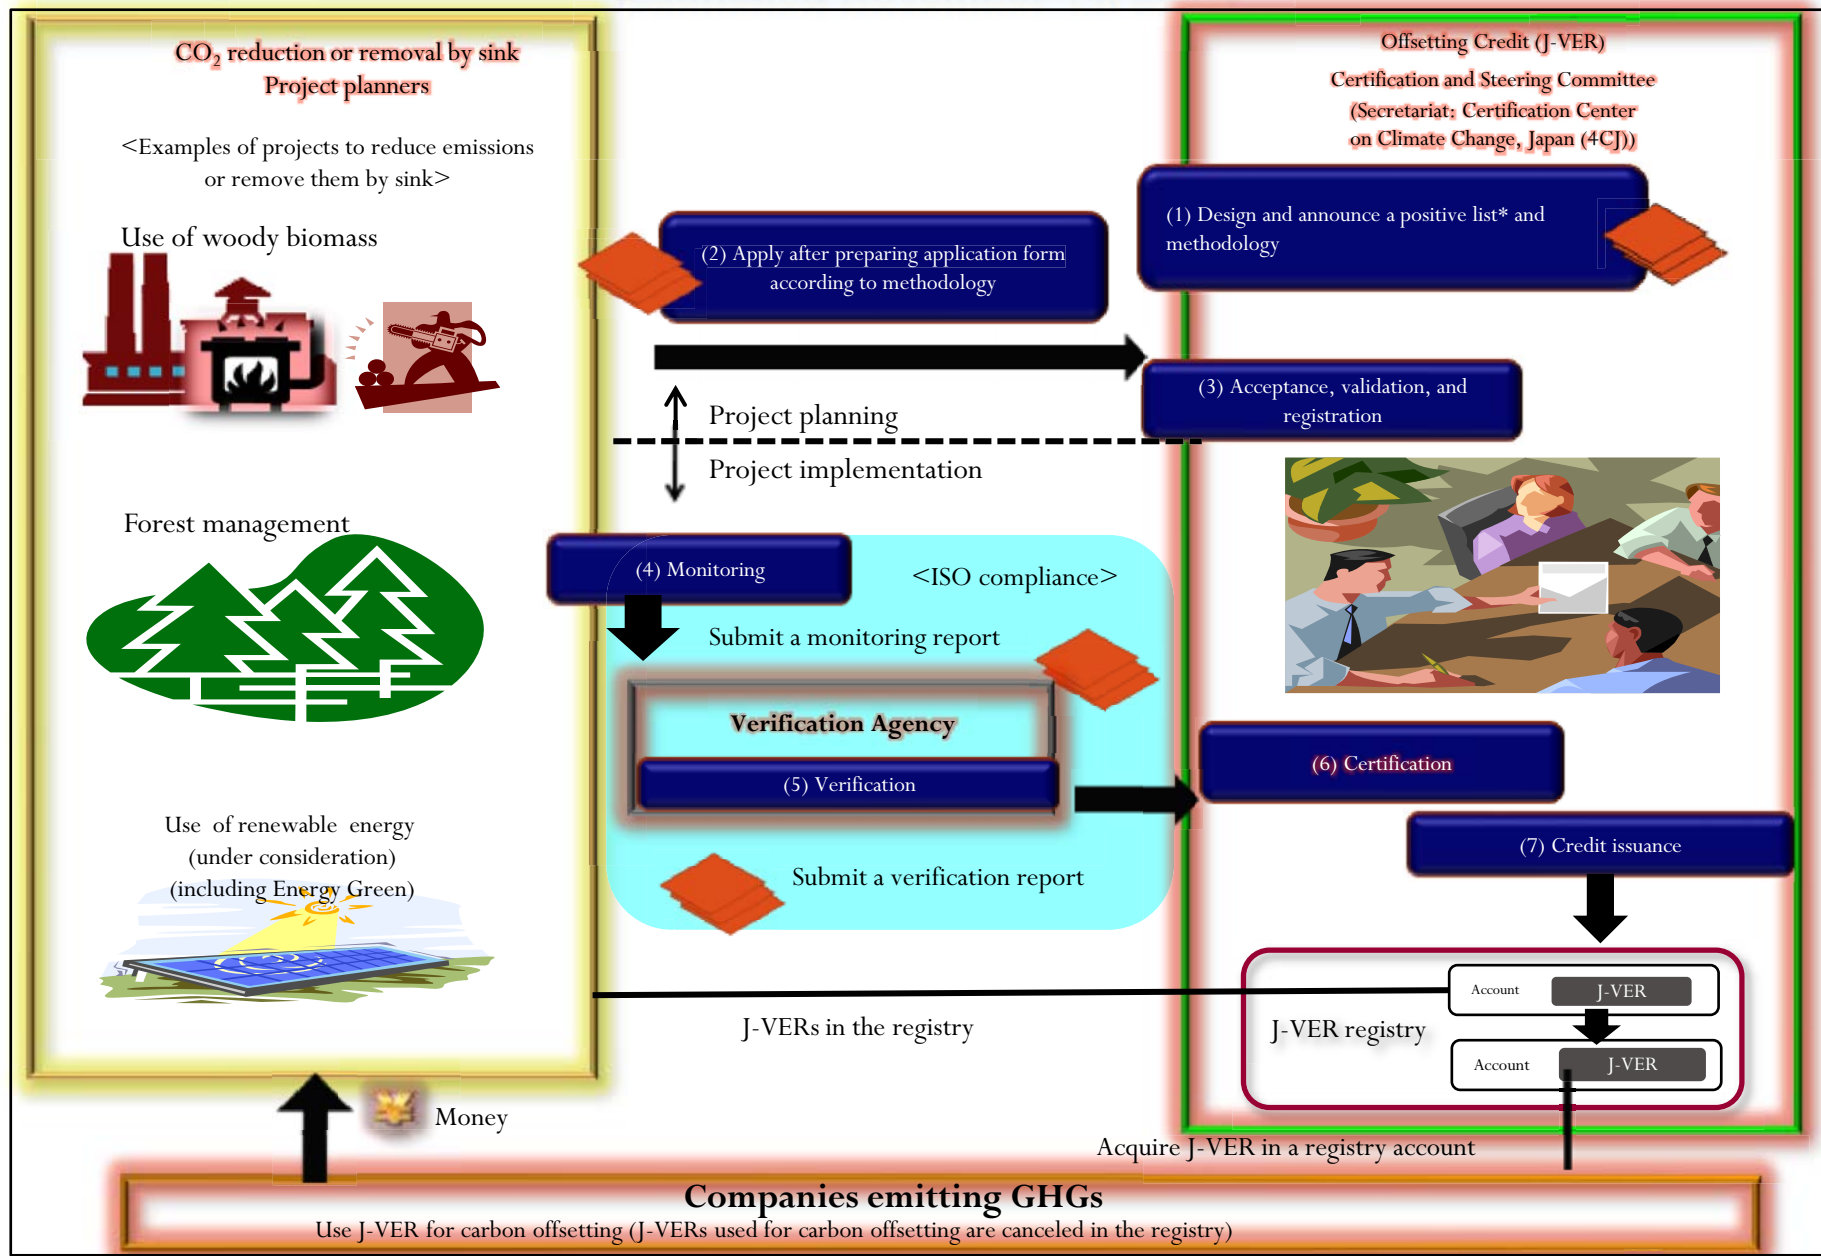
$CO_2$ reduction or removal by sink
Project planners

<Examples of projects to reduce emissions or remove them by sink>

Use of woody biomass

Forest management

Use of renewable energy
(under consideration)
(including Energy Green)

Offsetting Credit (J-VER)
Certification and Steering Committee
(Secretariat: Certification Center on Climate Change, Japan (4CJ))

(1) Design and announce a positive list* and methodology

(2) Apply after preparing application form according to methodology

(3) Acceptance, validation, and registration

Project planning

Project implementation

(4) Monitoring

<ISO compliance>

Submit a monitoring report

Verification Agency

(5) Verification

Submit a verification report

(6) Certification

(7) Credit issuance

Account J-VER

J-VER registry

Account J-VER

J-VERs in the registry

Money

Acquire J-VER in a registry account

Companies emitting GHGs
Use J-VER for carbon offsetting (J-VERs used for carbon offsetting are canceled in the registry)